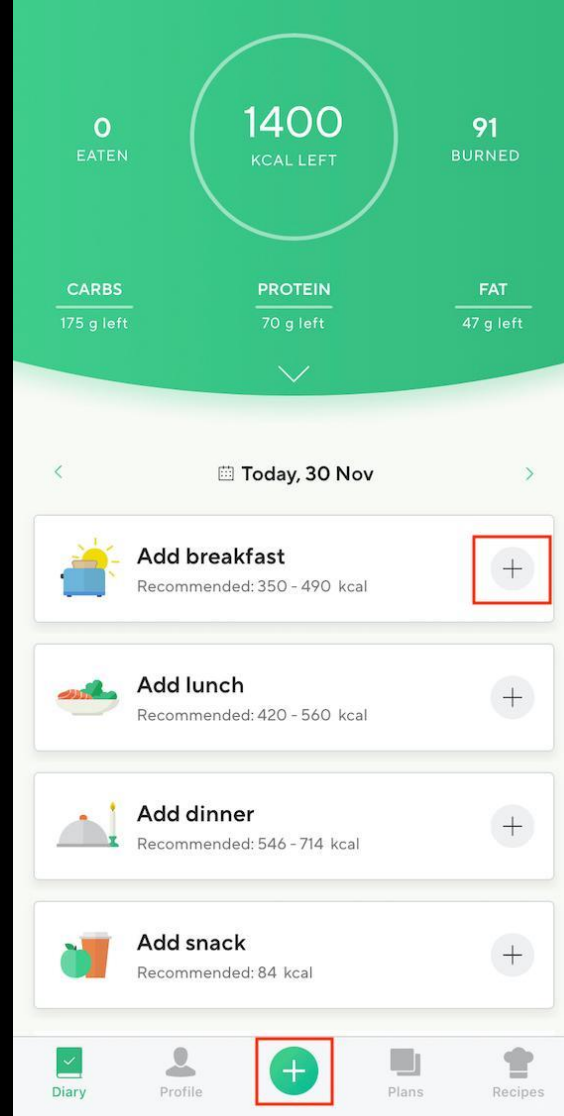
0
EATEN

1400
KCAL LEFT

91
BURNED

CARBS
175 g left

PROTEIN
70 g left

FAT
47 g left

<
Today, 30 Nov
>

Add breakfast
Recommended: 350 - 490 kcal
+

Add lunch
Recommended: 420 - 560 kcal
+

Add dinner
Recommended: 546 - 714 kcal
+

Add snack
Recommended: 84 kcal
+

Diary
Profile
+
Plans
Recipes